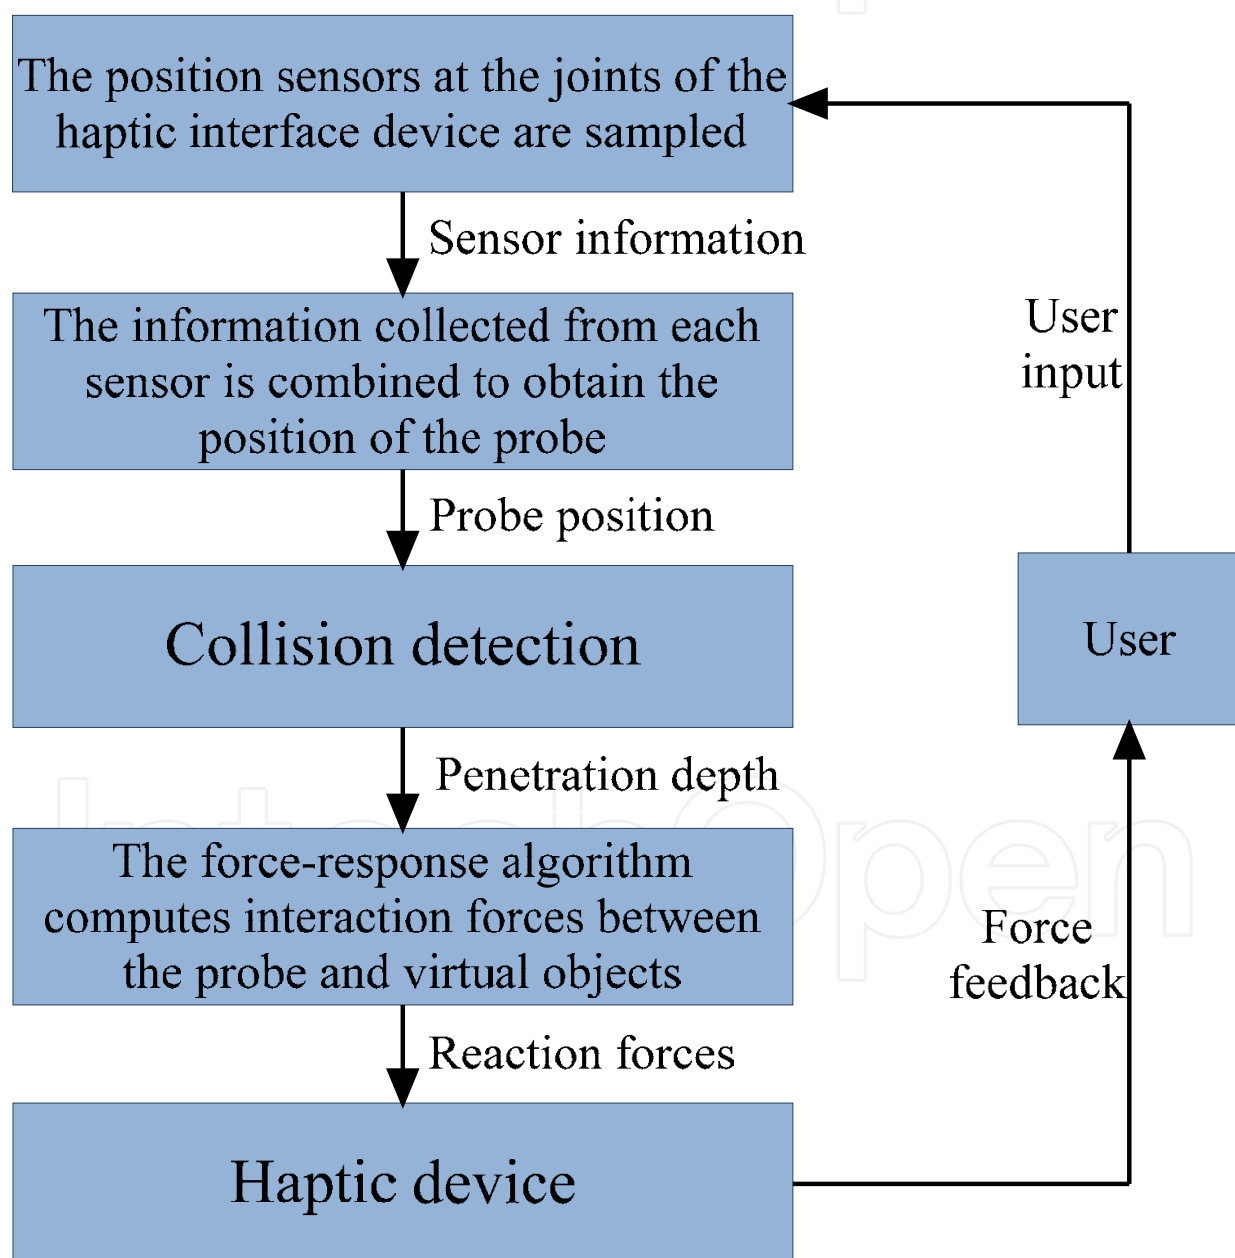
The position sensors at the joints of the haptic interface device are sampled

Sensor information

The information collected from each sensor is combined to obtain the position of the probe

Probe position

Collision detection

Penetration depth

The force-response algorithm computes interaction forces between the probe and virtual objects

Reaction forces

Haptic device

User input

User

Force feedback